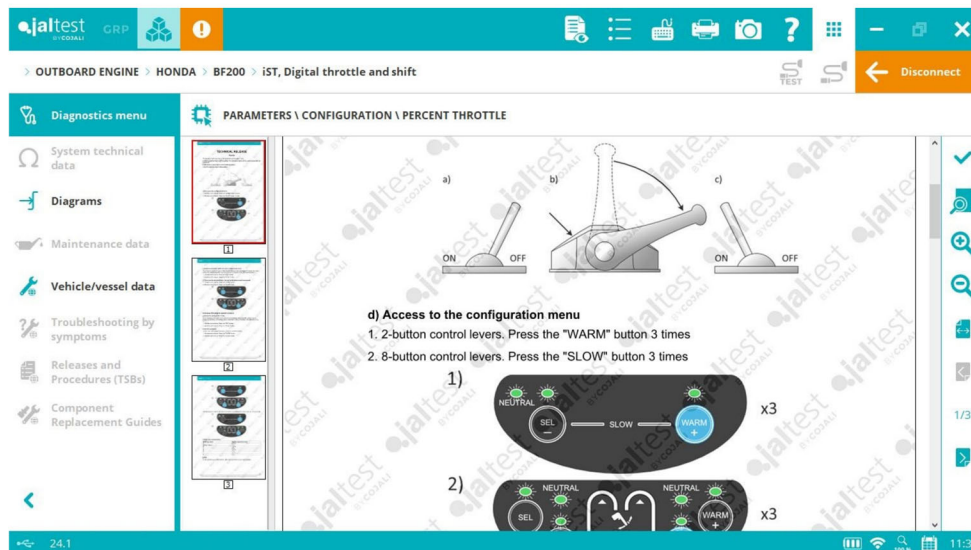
jaltest BY COJALI GRP

> OUTBOARD ENGINE > HONDA > BF200 > iST, Digital throttle and shift

TEST

Disconnect

Diagnostics menu

PARAMETERS \ CONFIGURATION \ PERCENT THROTTLE

System technical data

Diagrams

Maintenance data

Vehicle/vessel data

Troubleshooting by symptoms

Releases and Procedures (TSBs)

Component Replacement Guides

1

2

3

a)

b)

c)

ON

OFF

ON

OFF

d) Access to the configuration menu

1. 2-button control levers. Press the "WARM" button 3 times

2. 8-button control levers. Press the "SLOW" button 3 times

1)

NEUTRAL

SEL

SLOW

WARM

x3

2)

NEUTRAL

NEUTRAL

SEL

WARM

x3

1/3

24.1

11:3